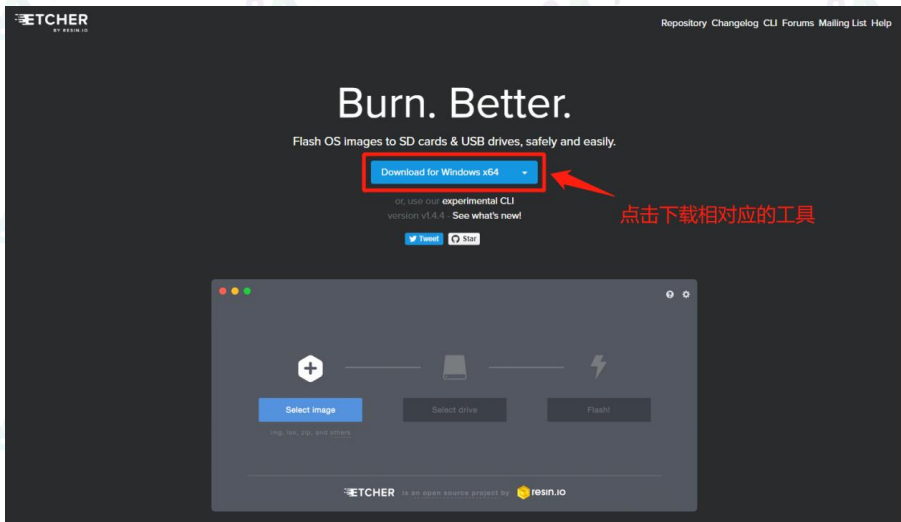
ETCHER
BY RESIN.IO

Repository Changelog CLI Forums Mailing List Help

Burn. Better.

Flash OS images to SD cards & USB drives, safely and easily.

Download for Windows x64

or, use our experimental CLI
version v1.4.4 - See what's new!

Tweet Star

点击下载相对应的工具

Select image
img, iso, zip, and others

Select drive

Flash!

ETCHER is an open source project by resin.io